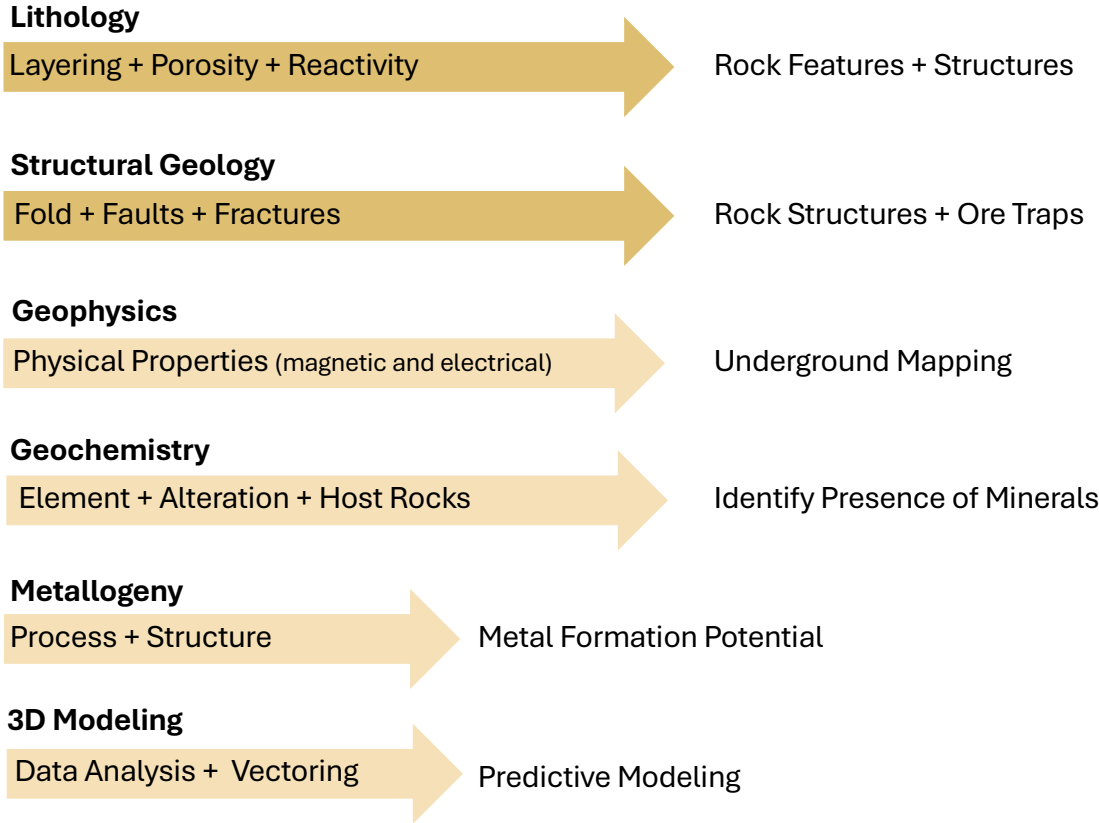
Lithology

Layering + Porosity + Reactivity

Rock Features + Structures

Structural Geology

Fold + Faults + Fractures

Rock Structures + Ore Traps

Geophysics

Physical Properties (magnetic and electrical)

Underground Mapping

Geochemistry

Element + Alteration + Host Rocks

Identify Presence of Minerals

Metallogeny

Process + Structure

Metal Formation Potential

3D Modeling

Data Analysis + Vectoring

Predictive Modeling